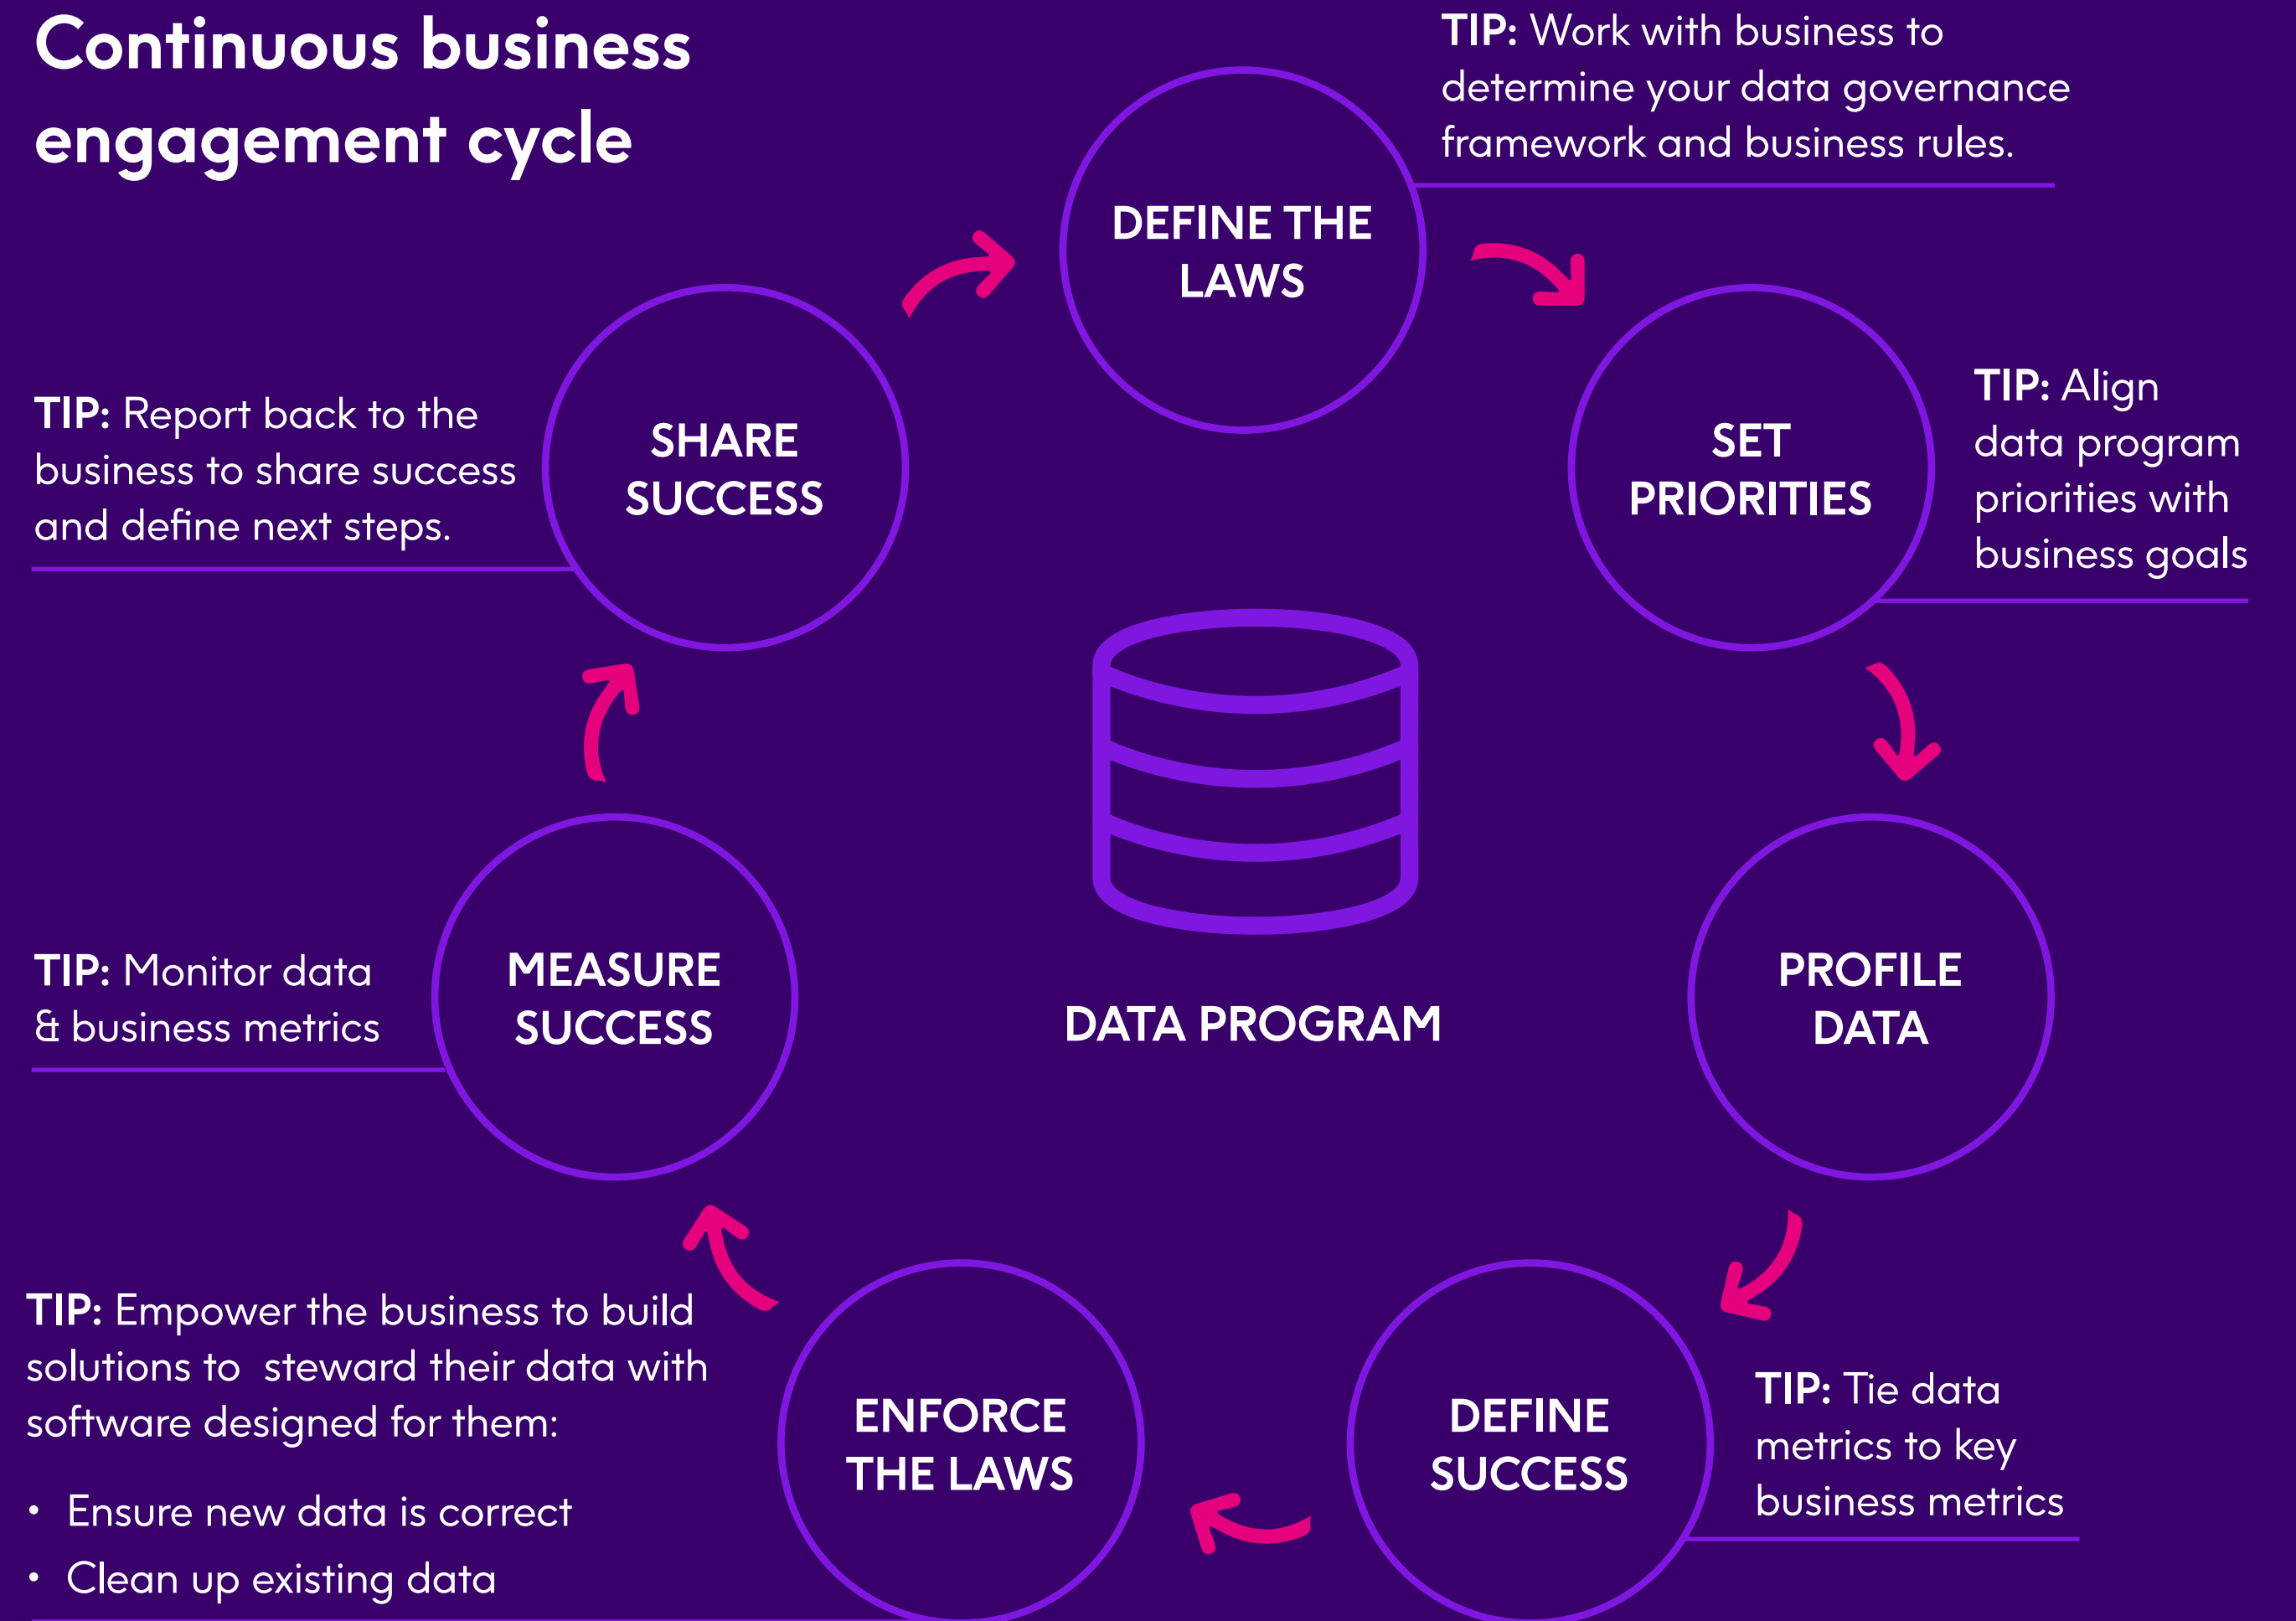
Continuous business engagement cycle

DEFINE THE LAWS

TIP: Work with business to determine your data governance framework and business rules.

SET PRIORITIES

TIP: Align data program priorities with business goals

PROFILE DATA

DEFINE SUCCESS

TIP: Tie data metrics to key business metrics

ENFORCE THE LAWS

TIP: Empower the business to build solutions to steward their data with software designed for them:

• Ensure new data is correct
• Clean up existing data

MEASURE SUCCESS

TIP: Monitor data & business metrics

SHARE SUCCESS

TIP: Report back to the business to share success and define next steps.

DATA PROGRAM